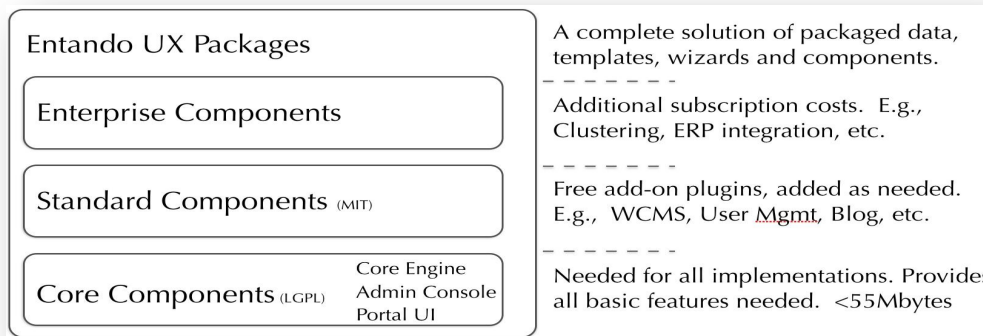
Entando UX Packages

Enterprise Components

Standard Components (MIT)

Core Components (LGPL)

Core Engine
Admin Console
Portal UI

A complete solution of packaged data, templates, wizards and components.

Additional subscription costs. E.g., Clustering, ERP integration, etc.

Free add-on plugins, added as needed. E.g., WCMS, User Mgmt, Blog, etc.

Needed for all implementations. Provides all basic features needed. <55Mbytes